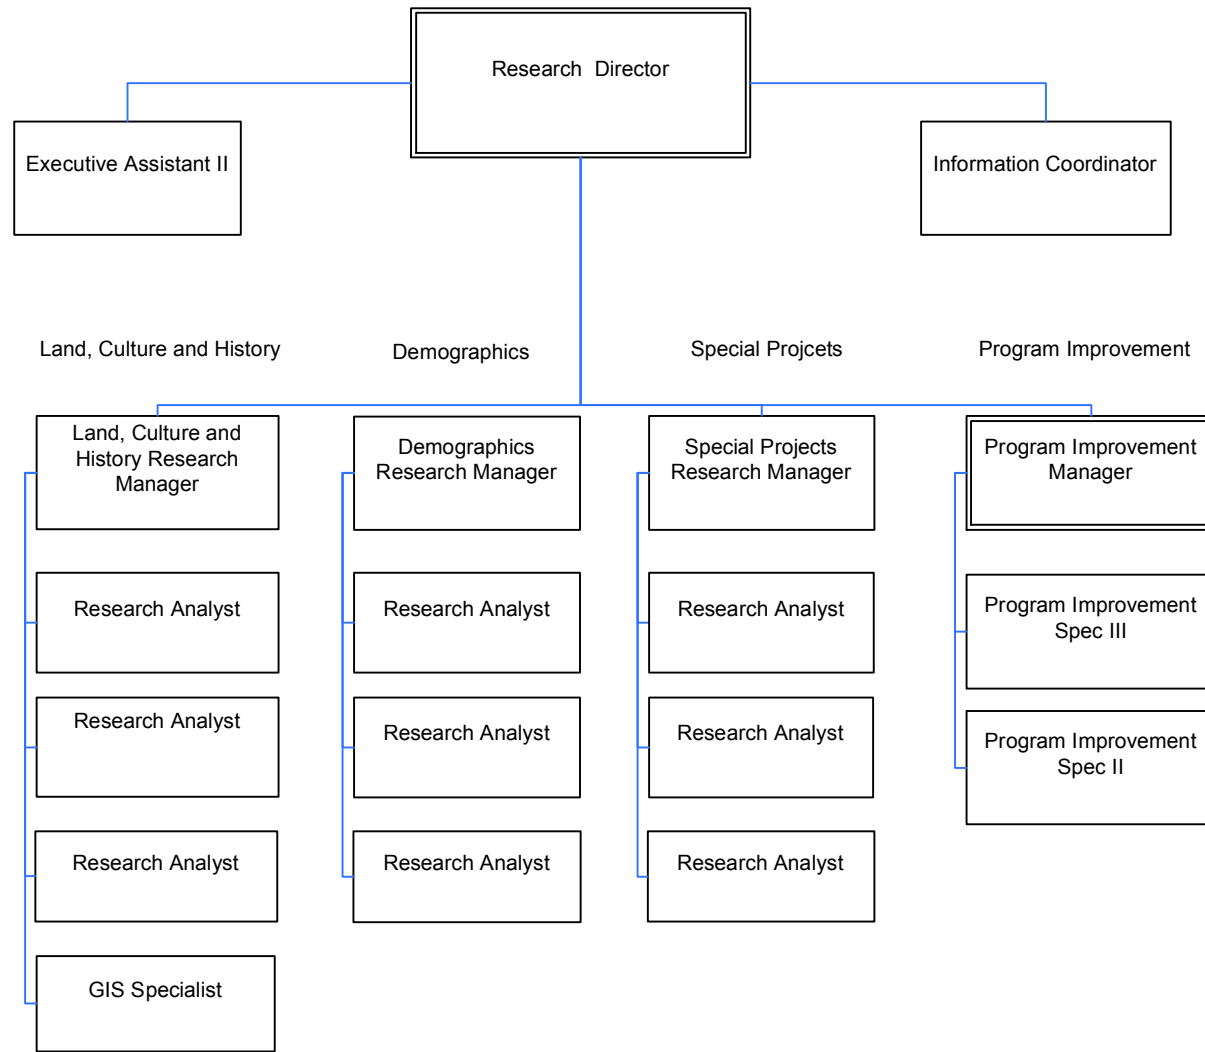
Research Director

Executive Assistant II

Information Coordinator

Land, Culture and History

Demographics

Special Projcets

Program Improvement

Land, Culture and History Research Manager

Research Analyst

Research Analyst

Research Analyst

GIS Specialist

Demographics Research Manager

Research Analyst

Research Analyst

Research Analyst

Special Projects Research Manager

Research Analyst

Research Analyst

Research Analyst

Program Improvement Manager

Program Improvement Spec III

Program Improvement Spec II